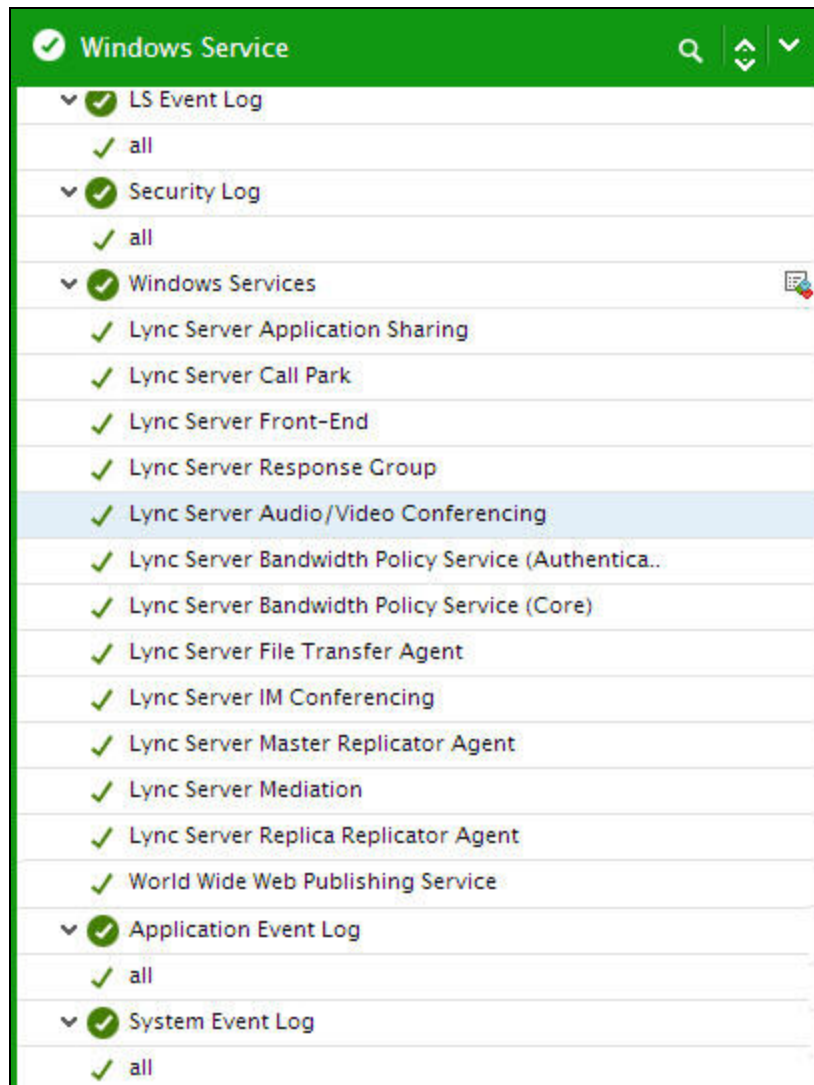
Windows Service

LS Event Log
all
Security Log
all
Windows Services
Lync Server Application Sharing
Lync Server Call Park
Lync Server Front-End
Lync Server Response Group
Lync Server Audio/Video Conferencing
Lync Server Bandwidth Policy Service (Authentica..
Lync Server Bandwidth Policy Service (Core)
Lync Server File Transfer Agent
Lync Server IM Conferencing
Lync Server Master Replicator Agent
Lync Server Mediation
Lync Server Replica Replicator Agent
World Wide Web Publishing Service
Application Event Log
all
System Event Log
all